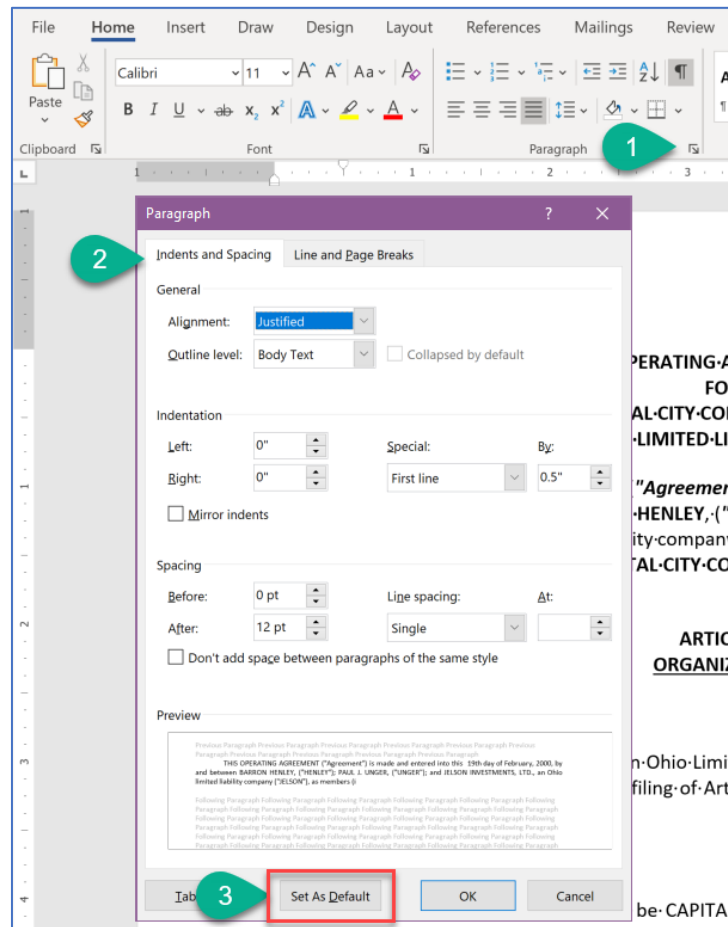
File Home Insert Draw Design Layout References Mailings Review

Paste
Clipboard
Calibri 11
B I U ab $x_2$ $x^2$ A A
Font
Paragraph

1

Paragraph ? ×

2

Indents and Spacing Line and Page Breaks

General
Alignment: Justified
Outline level: Body Text Collapsed by default

Indentation
Left: 0" Special: By:
Right: 0" First line 0.5"
Mirror indents

Spacing
Before: 0 pt Line spacing: At:
After: 12 pt Single
Don't add space between paragraphs of the same style

Preview
Previous Paragraph Previous Paragraph Previous Paragraph Previous Paragraph Previous Paragraph Previous Paragraph Previous Paragraph Previous Paragraph
THIS OPERATING AGREEMENT ("Agreement") is made and entered into this 19th day of February, 2000, by and between BARRON HENLEY, ("HENLEY"); PAUL J. UNGER, ("UNGER"); and JELSON INVESTMENTS, LTD., an Ohio limited liability company ("JELSON"), as members (i
Following Paragraph Following Paragraph Following Paragraph Following Paragraph Following Paragraph Following Paragraph Following Paragraph Following Paragraph Following Paragraph Following Paragraph Following Paragraph Following Paragraph

Tab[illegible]
3
Set As Default OK Cancel

PERATING·A
FO
AL·CITY·CO
·LIMITED·LI
"Agreemen
·HENLEY,·("
ity·compan
TAL·CITY·CO
ARTIC
ORGANIZ
n·Ohio·Limi
filing·of·Art
be·CAPITA